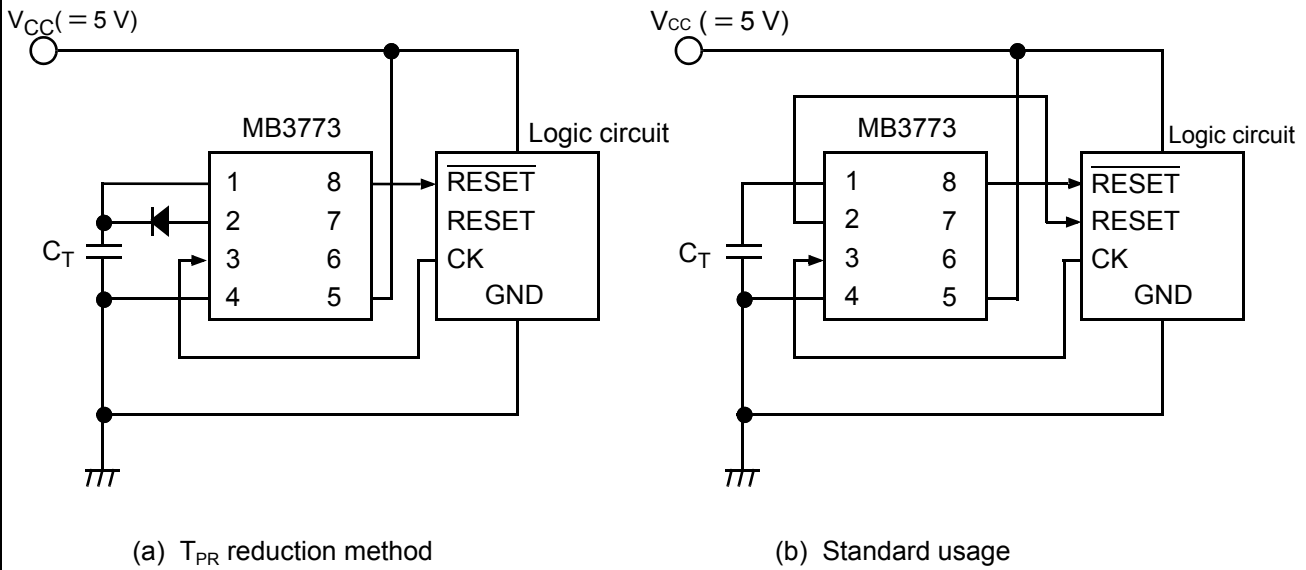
$V_{CC}$( = 5 V)

MB3773

Logic circuit

1 8 $\overline{RESET}$

2 7 RESET

$C_T$ 3 6 CK

4 5 GND

(a) $T_{PR}$ reduction method

$V_{CC}$ ( = 5 V)

MB3773

Logic circuit

1 8 $\overline{RESET}$

2 7 RESET

$C_T$ 3 6 CK

4 5 GND

(b) Standard usage